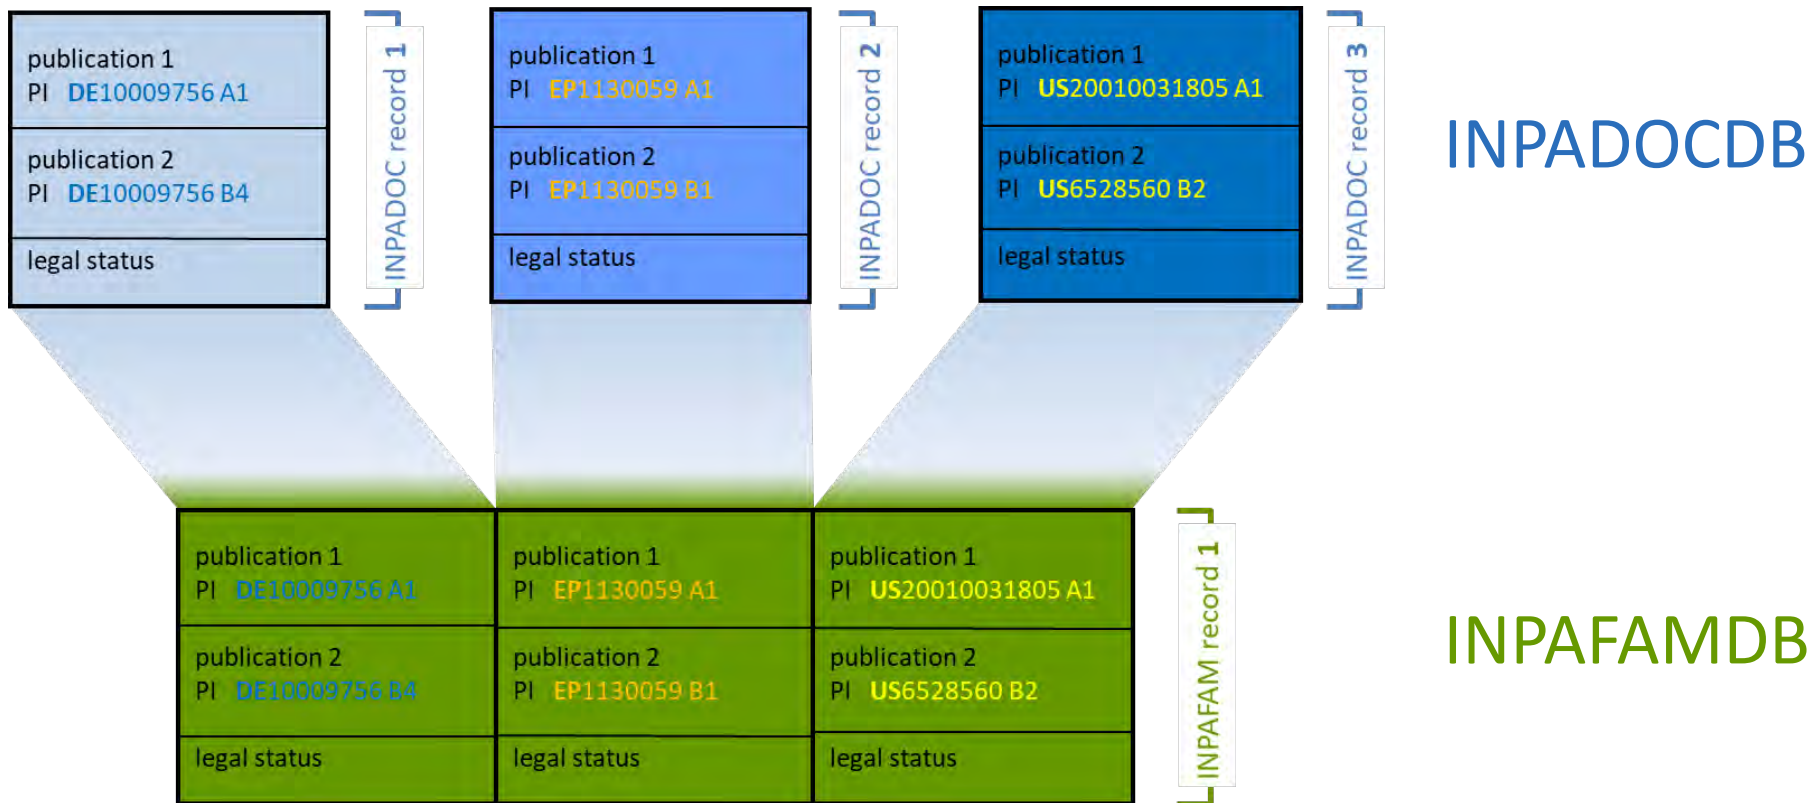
publication 1
PI DE10009756 A1

publication 2
PI DE10009756 B4

legal status

INPADOC record 1

publication 1
PI EP1130059 A1

publication 2
PI EP1130059 B1

legal status

INPADOC record 2

publication 1
PI US20010031805 A1

publication 2
PI US6528560 B2

legal status

INPADOC record 3

INPADOCDB

publication 1
PI DE10009756 A1

publication 2
PI DE10009756 B4

legal status

publication 1
PI EP1130059 A1

publication 2
PI EP1130059 B1

legal status

publication 1
PI US20010031805 A1

publication 2
PI US6528560 B2

legal status

INPAFAM record 1

INPAFAMDB